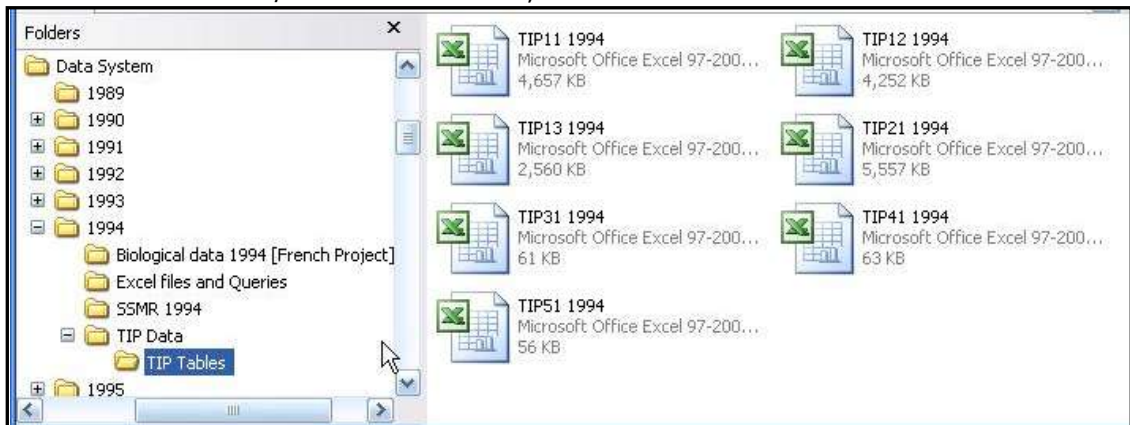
Folders ×

Data System
1989
1990
1991
1992
1993
1994
Biological data 1994 [French Project]
Excel files and Queries
SSMR 1994
TIP Data
TIP Tables
1995

TIP11 1994
Microsoft Office Excel 97-200...
4,657 KB

TIP12 1994
Microsoft Office Excel 97-200...
4,252 KB

TIP13 1994
Microsoft Office Excel 97-200...
2,560 KB

TIP21 1994
Microsoft Office Excel 97-200...
5,557 KB

TIP31 1994
Microsoft Office Excel 97-200...
61 KB

TIP41 1994
Microsoft Office Excel 97-200...
63 KB

TIP51 1994
Microsoft Office Excel 97-200...
56 KB